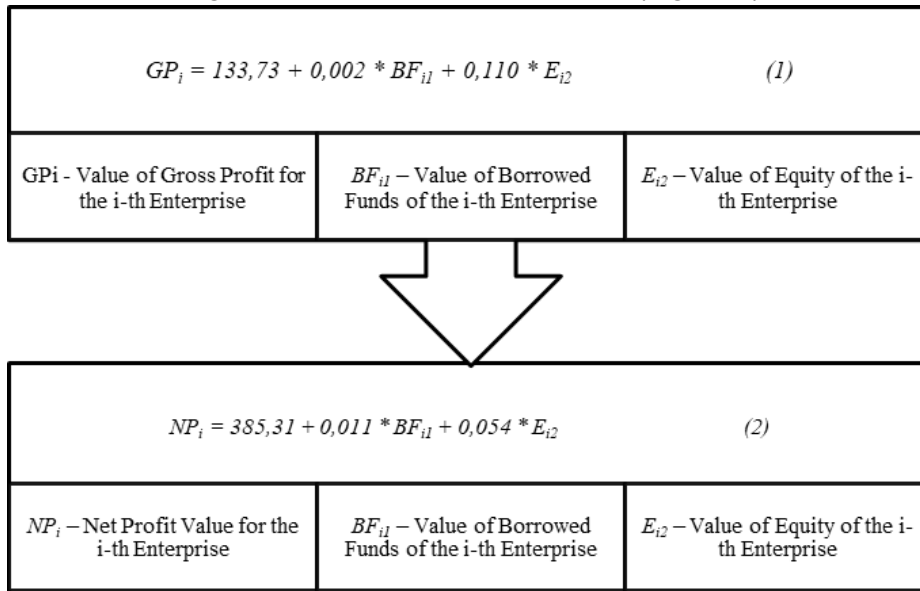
$GP_i = 133,73 + 0,002 * BF_{i1} + 0,110 * E_{i2}$ (1)

| GPi - Value of Gross Profit for the i-th Enterprise | $BF_{i1}$ – Value of Borrowed Funds of the i-th Enterprise | $E_{i2}$ – Value of Equity of the i-th Enterprise |
|---|---|---|

$NP_i = 385,31 + 0,011 * BF_{i1} + 0,054 * E_{i2}$ (2)

| $NP_i$ – Net Profit Value for the i-th Enterprise | $BF_{i1}$ – Value of Borrowed Funds of the i-th Enterprise | $E_{i2}$ – Value of Equity of the i-th Enterprise |
|---|---|---|